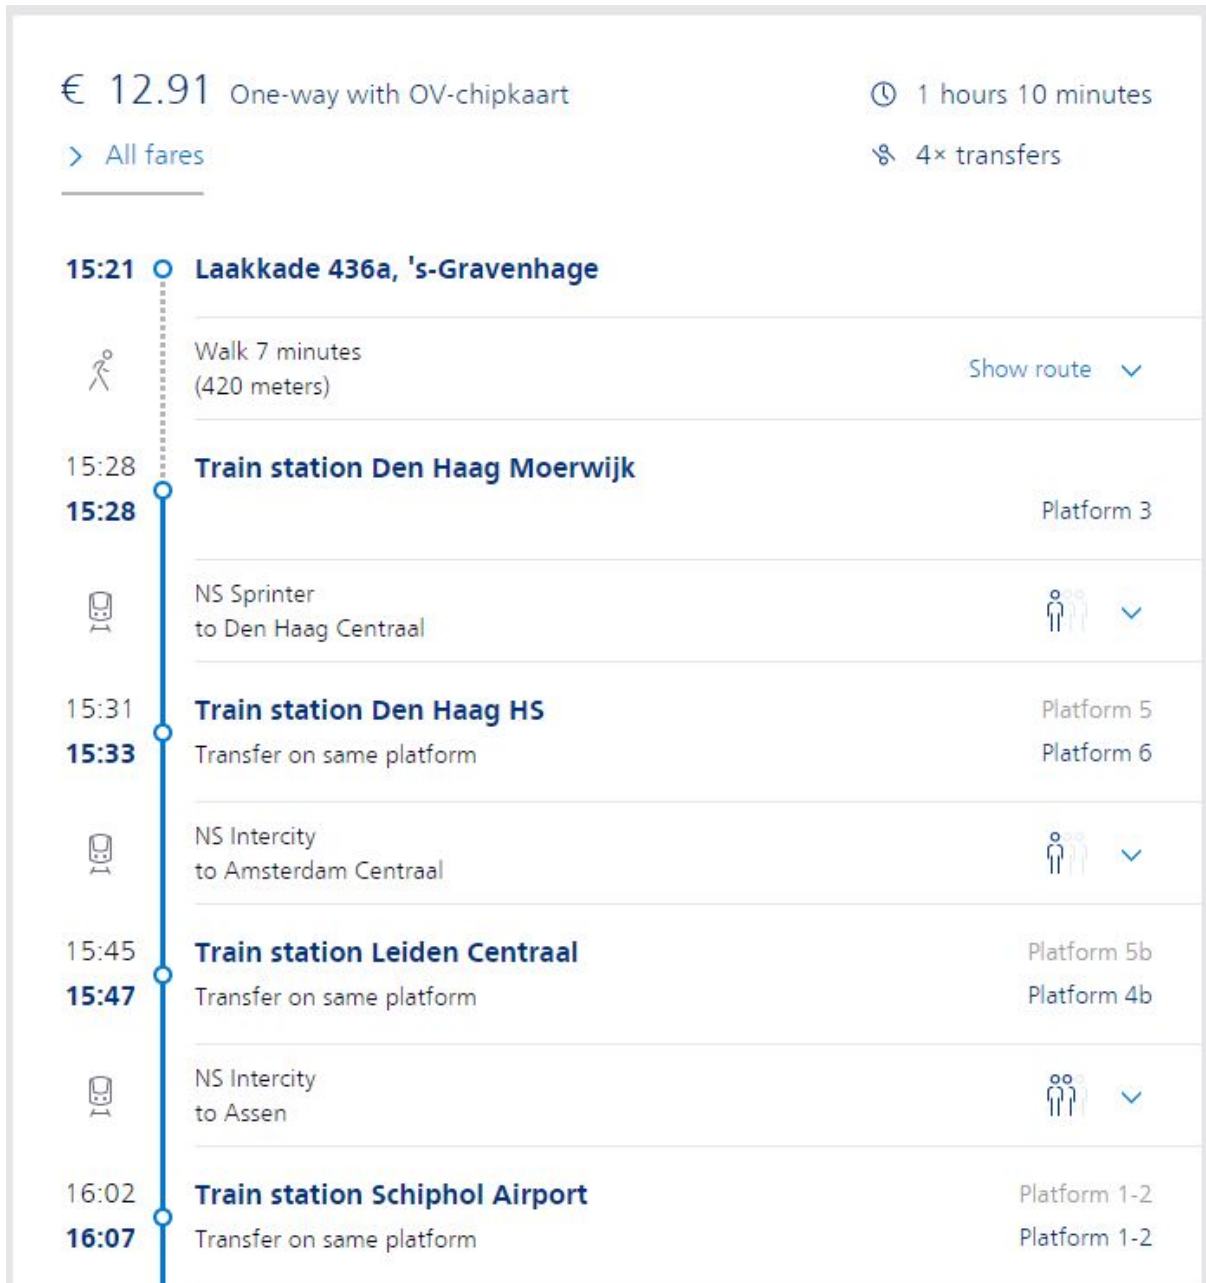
€ 12.91 One-way with OV-chipkaart

1 hours 10 minutes

> All fares

4× transfers

15:21 Laakkade 436a, 's-Gravenhage

Walk 7 minutes
(420 meters)

Show route

15:28
15:28 Train station Den Haag Moerwijk

Platform 3

NS Sprinter
to Den Haag Centraal

15:31
15:33 Train station Den Haag HS
Transfer on same platform

Platform 5
Platform 6

NS Intercity
to Amsterdam Centraal

15:45
15:47 Train station Leiden Centraal
Transfer on same platform

Platform 5b
Platform 4b

NS Intercity
to Assen

16:02
16:07 Train station Schiphol Airport
Transfer on same platform

Platform 1-2
Platform 1-2